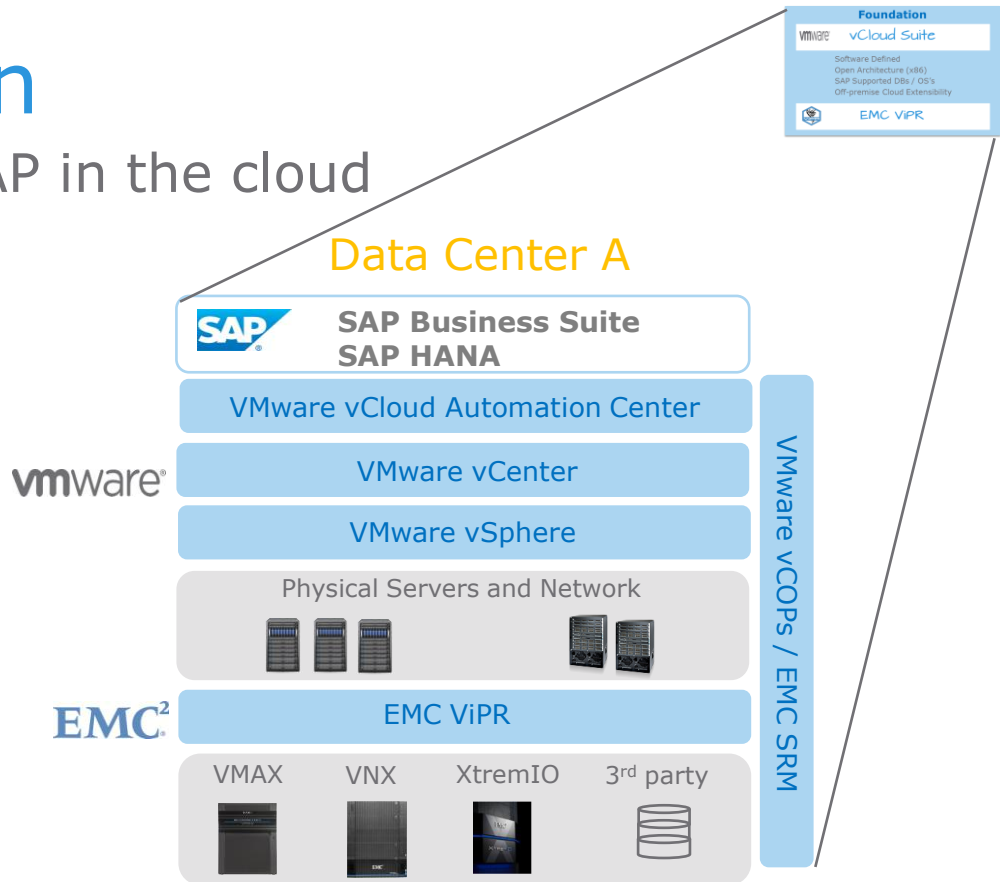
n

AP in the cloud

Foundation

vmware vCloud Suite

Software Defined
Open Architecture (x86)
SAP Supported DBs / OS's
Off-premise Cloud Extensibility

EMC ViPR

Data Center A

SAP

SAP Business Suite
SAP HANA

VMware vCloud Automation Center

vmware

VMware vCenter

VMware vSphere

Physical Servers and Network

EMC²

EMC ViPR

VMAX

VNX

XtremIO

3rd party

VMware vCOPs / EMC SRM